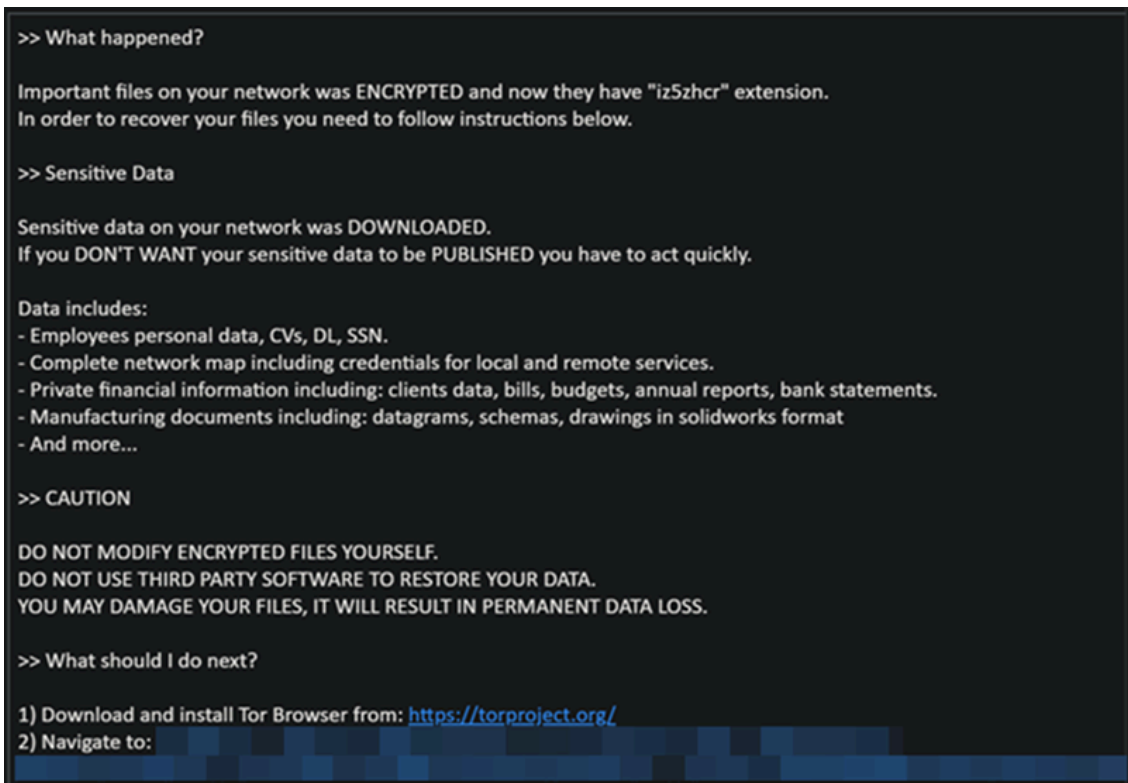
>> What happened?

Important files on your network was ENCRYPTED and now they have "iz5zhcr" extension.
In order to recover your files you need to follow instructions below.

>> Sensitive Data

Sensitive data on your network was DOWNLOADED.
If you DON'T WANT your sensitive data to be PUBLISHED you have to act quickly.

Data includes:
- Employees personal data, CVs, DL, SSN.
- Complete network map including credentials for local and remote services.
- Private financial information including: clients data, bills, budgets, annual reports, bank statements.
- Manufacturing documents including: datagrams, schemas, drawings in solidworks format
- And more...

>> CAUTION

DO NOT MODIFY ENCRYPTED FILES YOURSELF.
DO NOT USE THIRD PARTY SOFTWARE TO RESTORE YOUR DATA.
YOU MAY DAMAGE YOUR FILES, IT WILL RESULT IN PERMANENT DATA LOSS.

>> What should I do next?

1) Download and install Tor Browser from: https://torproject.org/
2) Navigate to: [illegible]